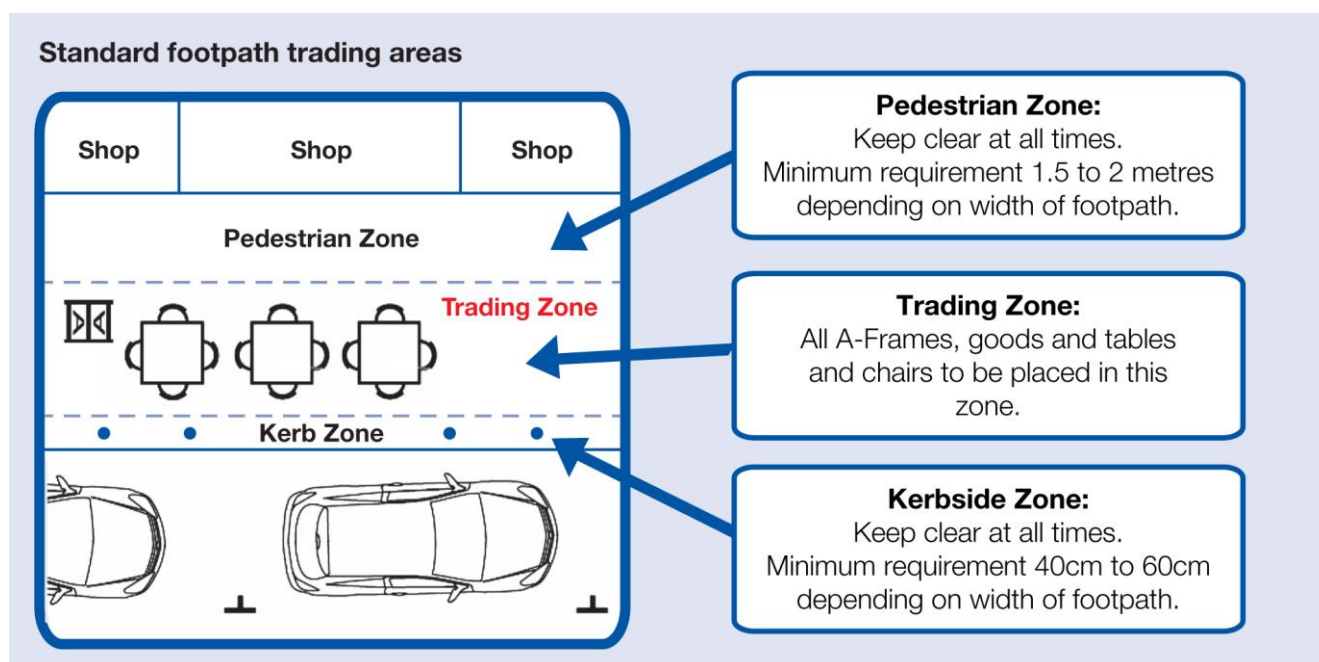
Standard footpath trading areas

Shop

Shop

Shop

Pedestrian Zone

Trading Zone

Kerb Zone

Pedestrian Zone:
Keep clear at all times.
Minimum requirement 1.5 to 2 metres depending on width of footpath.

Trading Zone:
All A-Frames, goods and tables and chairs to be placed in this zone.

Kerbside Zone:
Keep clear at all times.
Minimum requirement 40cm to 60cm depending on width of footpath.